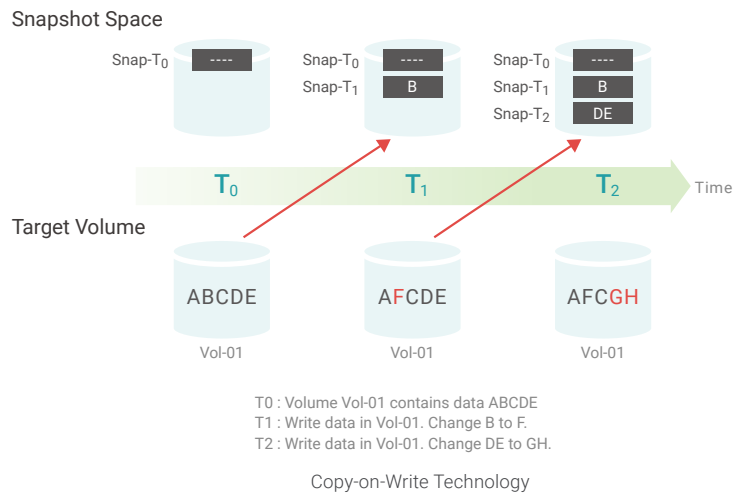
Snapshot Space

Snap-$T_0$ ----

Snap-$T_0$ ----
Snap-$T_1$ B

Snap-$T_0$ ----
Snap-$T_1$ B
Snap-$T_2$ DE

$T_0$ $T_1$ $T_2$ Time

Target Volume

ABCDE
Vol-01

AFCDE
Vol-01

AFCGH
Vol-01

T0 : Volume Vol-01 contains data ABCDE
T1 : Write data in Vol-01. Change B to F.
T2 : Write data in Vol-01. Change DE to GH.

Copy-on-Write Technology